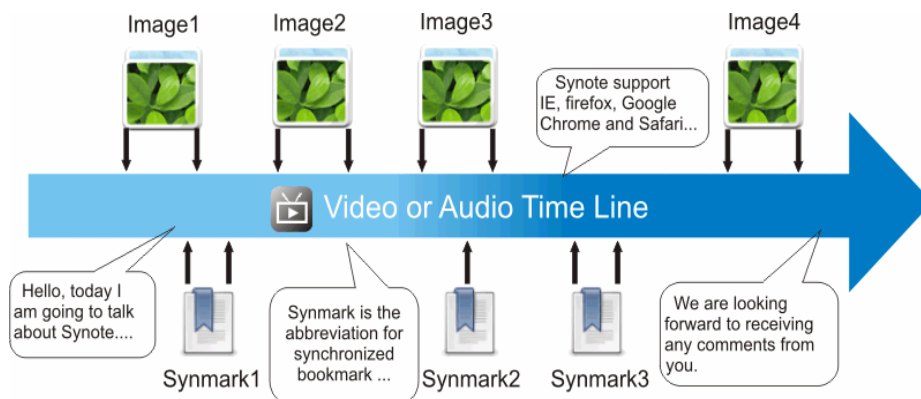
Image1

Image2

Image3

Image4

Synote support IE, firefox, Google Chrome and Safari...

Video or Audio Time Line

Hello, today I am going to talk about Synote....

Synmark1

Synmark is the abbreviation for synchronized bookmark ...

Synmark2

Synmark3

We are looking forward to receiving any comments from you.